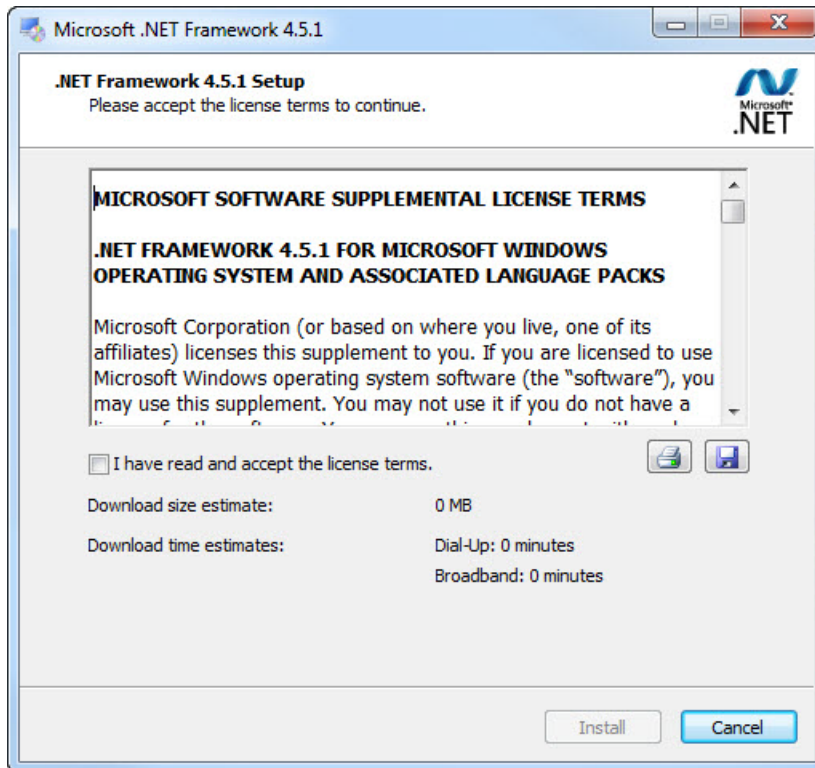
Microsoft .NET Framework 4.5.1

.NET Framework 4.5.1 Setup
Please accept the license terms to continue.

Microsoft
.NET

MICROSOFT SOFTWARE SUPPLEMENTAL LICENSE TERMS

.NET FRAMEWORK 4.5.1 FOR MICROSOFT WINDOWS OPERATING SYSTEM AND ASSOCIATED LANGUAGE PACKS

Microsoft Corporation (or based on where you live, one of its affiliates) licenses this supplement to you. If you are licensed to use Microsoft Windows operating system software (the "software"), you may use this supplement. You may not use it if you do not have a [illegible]

I have read and accept the license terms.

Download size estimate: 0 MB

Download time estimates: Dial-Up: 0 minutes
Broadband: 0 minutes

Install Cancel